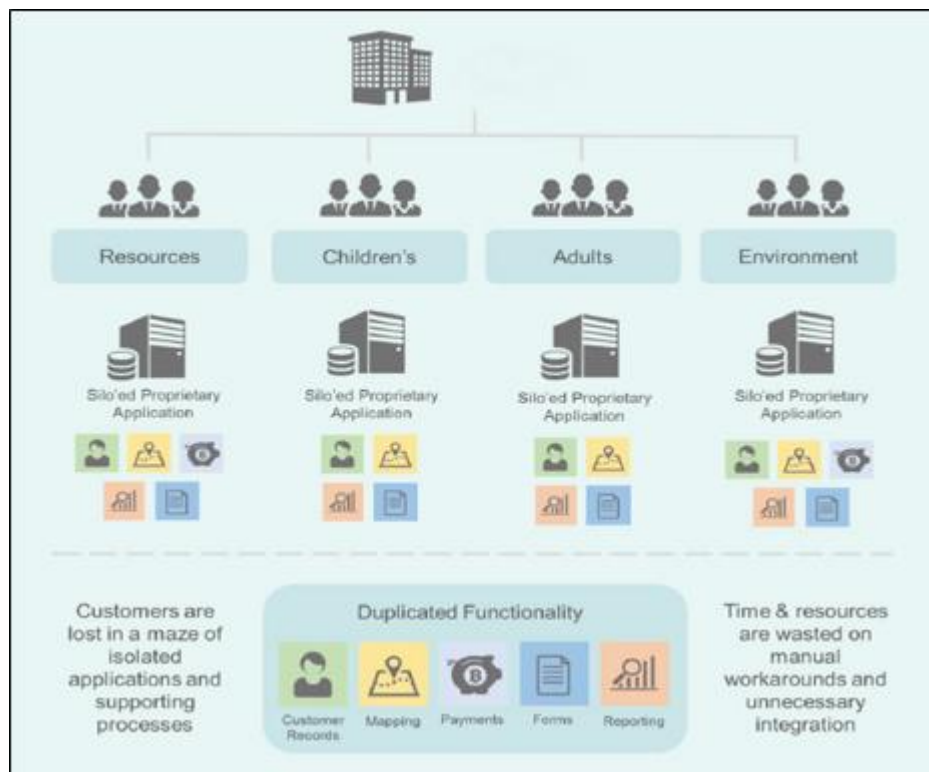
Resources

Children's

Adults

Environment

Silo'ed Proprietary Application

Silo'ed Proprietary Application

Silo'ed Proprietary Application

Silo'ed Proprietary Application

Customers are lost in a maze of isolated applications and supporting processes

Duplicated Functionality

Customer Records

Mapping

Payments

Forms

Reporting

Time & resources are wasted on manual workarounds and unnecessary integration